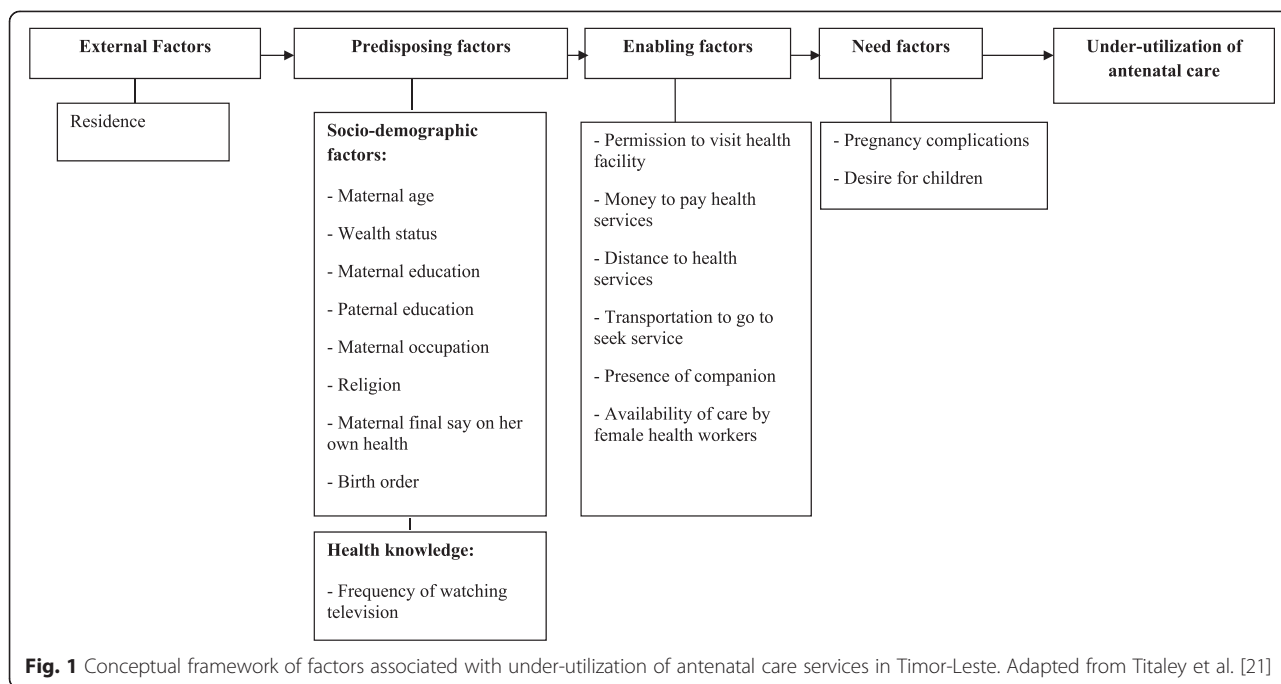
External Factors

Residence

Predisposing factors

Socio-demographic factors:

- Maternal age

- Wealth status

- Maternal education

- Paternal education

- Maternal occupation

- Religion

- Maternal final say on her own health

- Birth order

Health knowledge:

- Frequency of watching television

Enabling factors

- Permission to visit health facility

- Money to pay health services

- Distance to health services

- Transportation to go to seek service

- Presence of companion

- Availability of care by female health workers

Need factors

- Pregnancy complications

- Desire for children

Under-utilization of antenatal care

Fig. 1 Conceptual framework of factors associated with under-utilization of antenatal care services in Timor-Leste. Adapted from Titaley et al. [21]